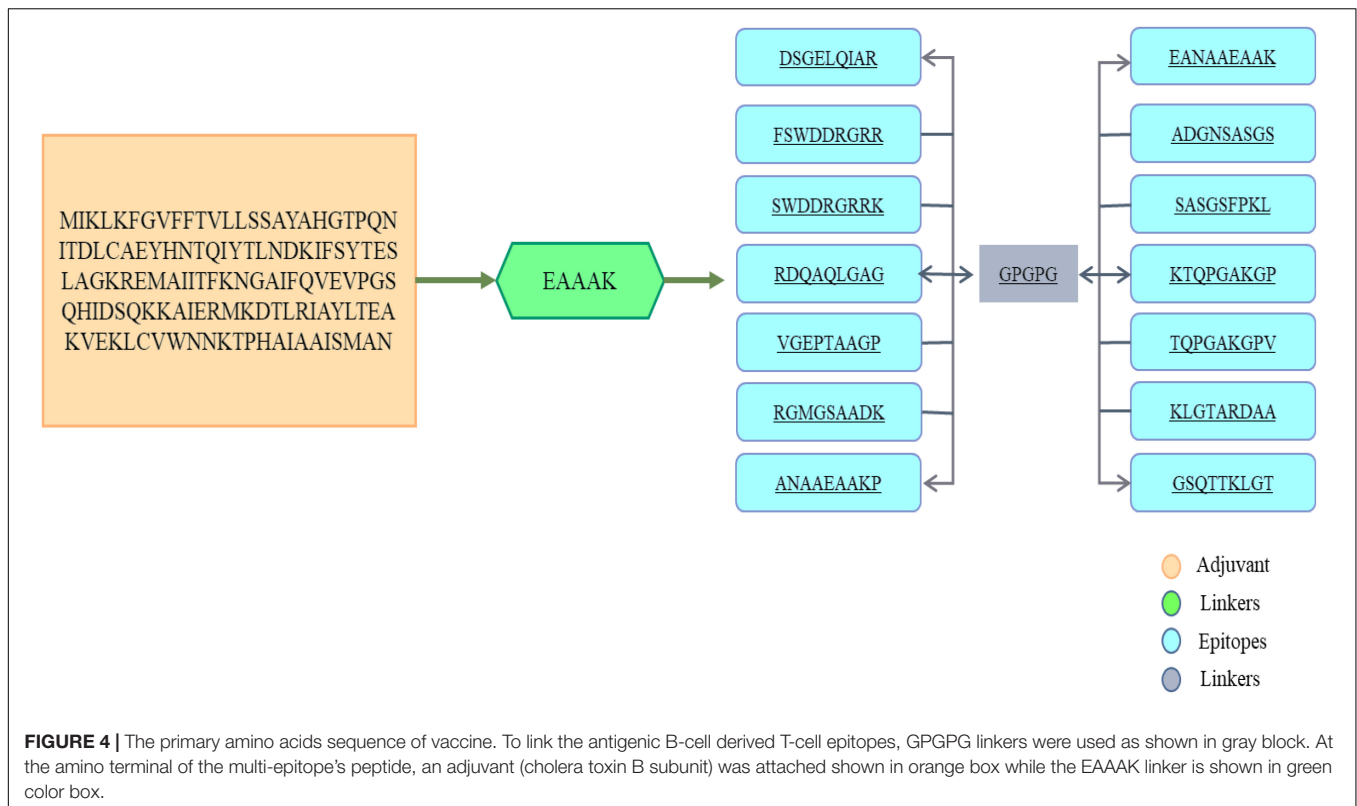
MIKLKFGVFFTVLLSSAYAHGTPQN ITDLCAEYHNTQIYTLNDKIFSYTES LAGKREMAIITFKNGAIFQVEVPGS QHIDSQKKAIERMKDTLRIAYLTEA KVEKLCVWNNKTPHAIAAISMAN

EAAAK

DSGELQIAR
FSWDDRGRR
SWDDRGRRK
RDQAQLGAG
VGEPTAAGP
RGMGSAADK
ANAAEAAKP

GPGPG

EANAAEAAK
ADGNSASGS
SASGSFPKL
KTQPGAKGP
TQPGAKGPV
KLGTARDAA
GSQTTKLGT

Adjuvant
Linkers
Epitopes
Linkers

**FIGURE 4 |** The primary amino acids sequence of vaccine. To link the antigenic B-cell derived T-cell epitopes, GPGPG linkers were used as shown in gray block. At the amino terminal of the multi-epitope's peptide, an adjuvant (cholera toxin B subunit) was attached shown in orange box while the EAAAK linker is shown in green color box.